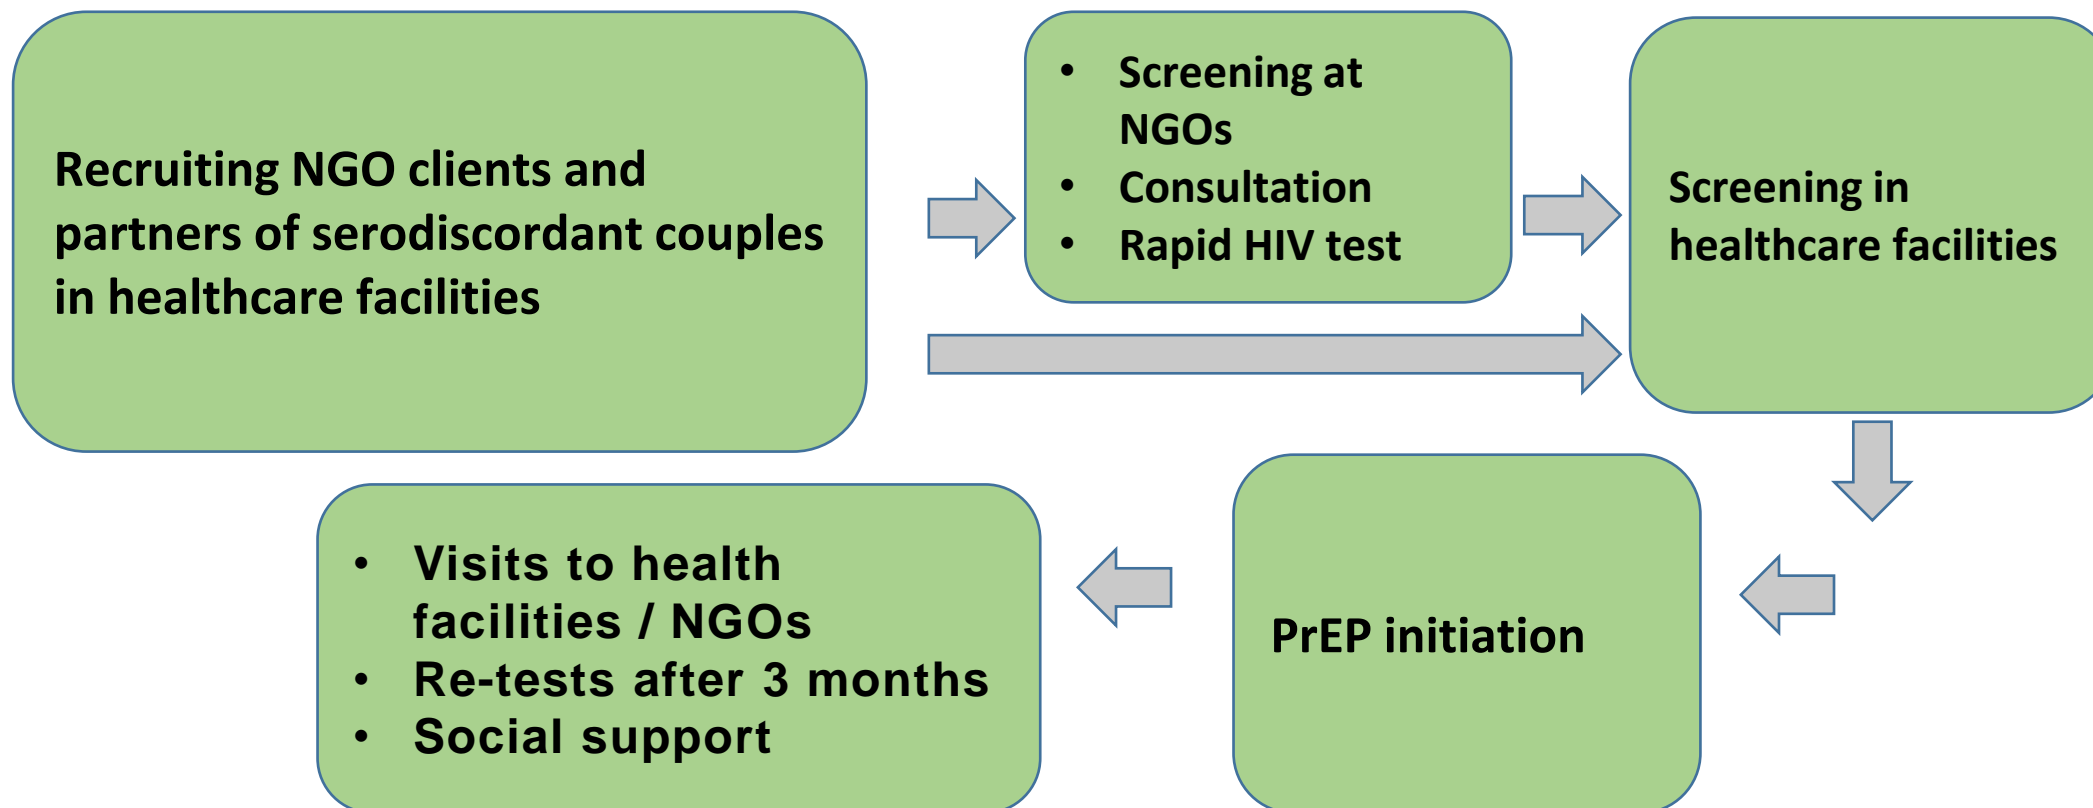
Recruiting NGO clients and partners of serodiscordant couples in healthcare facilities

• Screening at NGOs
• Consultation
• Rapid HIV test

Screening in healthcare facilities

PrEP initiation

• Visits to health facilities / NGOs
• Re-tests after 3 months
• Social support